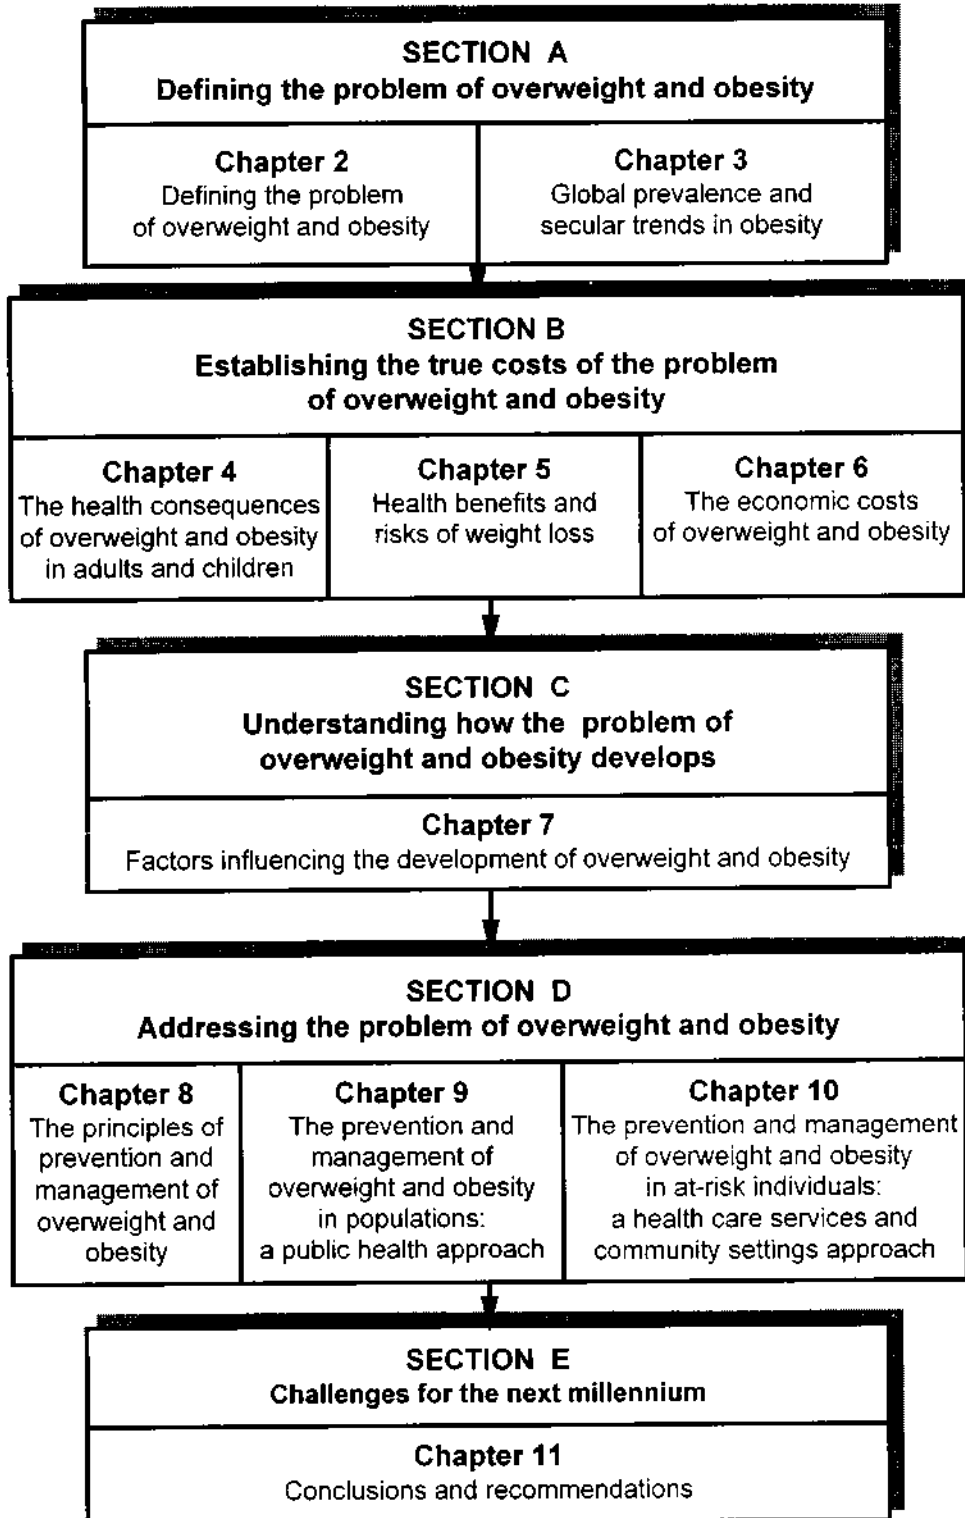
SECTION A
Defining the problem of overweight and obesity

Chapter 2
Defining the problem of overweight and obesity

Chapter 3
Global prevalence and secular trends in obesity

SECTION B
Establishing the true costs of the problem of overweight and obesity

Chapter 4
The health consequences of overweight and obesity in adults and children

Chapter 5
Health benefits and risks of weight loss

Chapter 6
The economic costs of overweight and obesity

SECTION C
Understanding how the problem of overweight and obesity develops

Chapter 7
Factors influencing the development of overweight and obesity

SECTION D
Addressing the problem of overweight and obesity

Chapter 8
The principles of prevention and management of overweight and obesity

Chapter 9
The prevention and management of overweight and obesity in populations: a public health approach

Chapter 10
The prevention and management of overweight and obesity in at-risk individuals: a health care services and community settings approach

SECTION E
Challenges for the next millennium

Chapter 11
Conclusions and recommendations